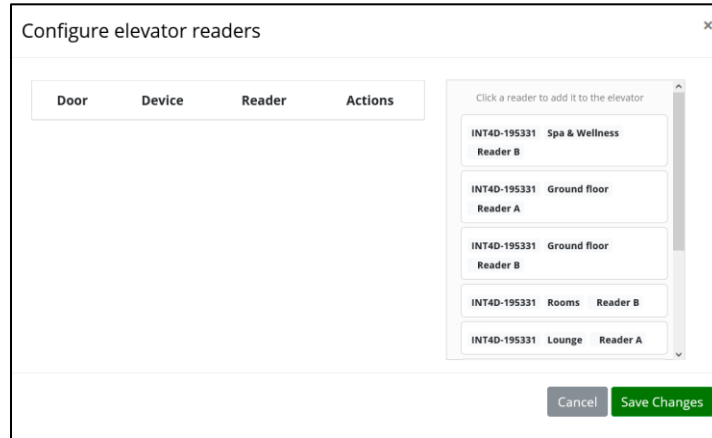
Configure elevator readers

×

| Door | Device | Reader | Actions |
|---|---|---|---|

Click a reader to add it to the elevator

INT4D-195331 Spa & Wellness Reader B

INT4D-195331 Ground floor Reader A

INT4D-195331 Ground floor Reader B

INT4D-195331 Rooms Reader B

INT4D-195331 Lounge Reader A

Cancel Save Changes